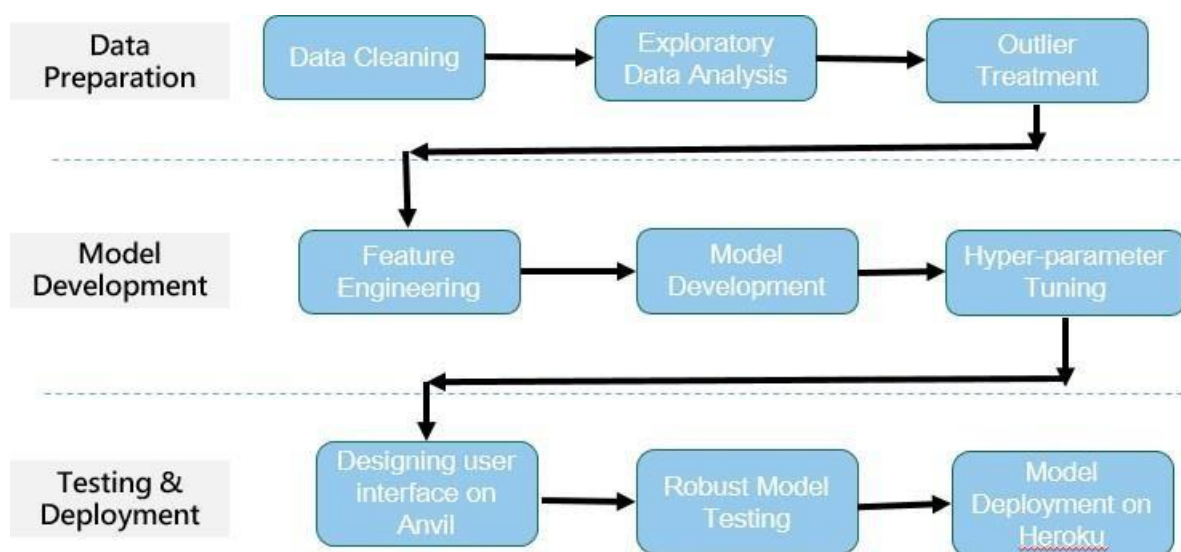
Data Preparation

Data Cleaning

Exploratory Data Analysis

Outlier Treatment

Model Development

Feature Engineering

Model Development

Hyper-parameter Tuning

Testing & Deployment

Designing user interface on Anvil

Robust Model Testing

Model Deployment on Heroku